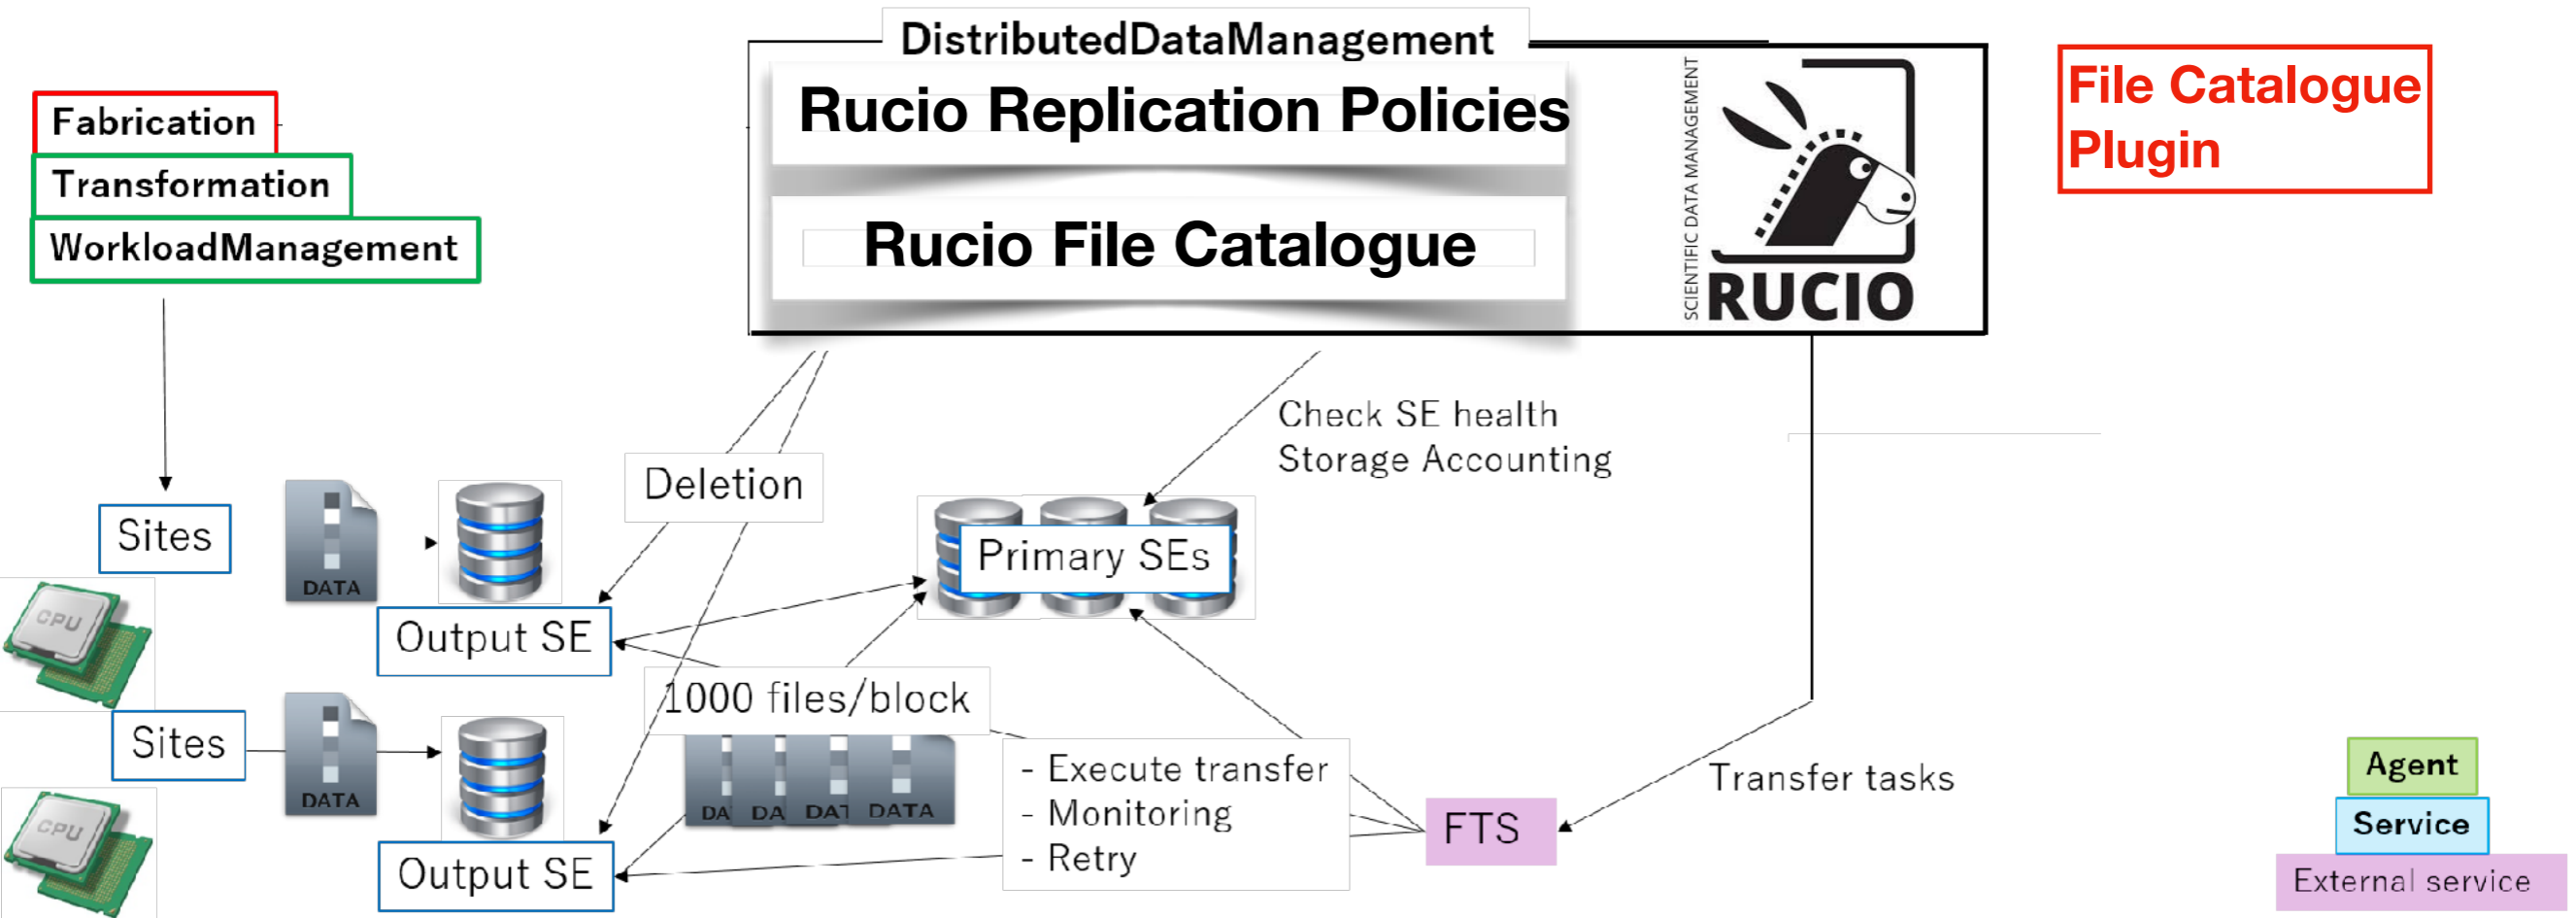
DistributedDataManagement

Rucio Replication Policies

Rucio File Catalogue

SCIENTIFIC DATA MANAGEMENT

RUCIO

File Catalogue Plugin

Fabrication

Transformation

WorkloadManagement

Sites

DATA

Deletion

Check SE health
Storage Accounting

Primary SEs

CPU

Output SE

1000 files/block

Sites

DATA

DA DA DAT DATA

- Execute transfer
- Monitoring
- Retry

FTS

Transfer tasks

CPU

Output SE

Agent

Service

External service